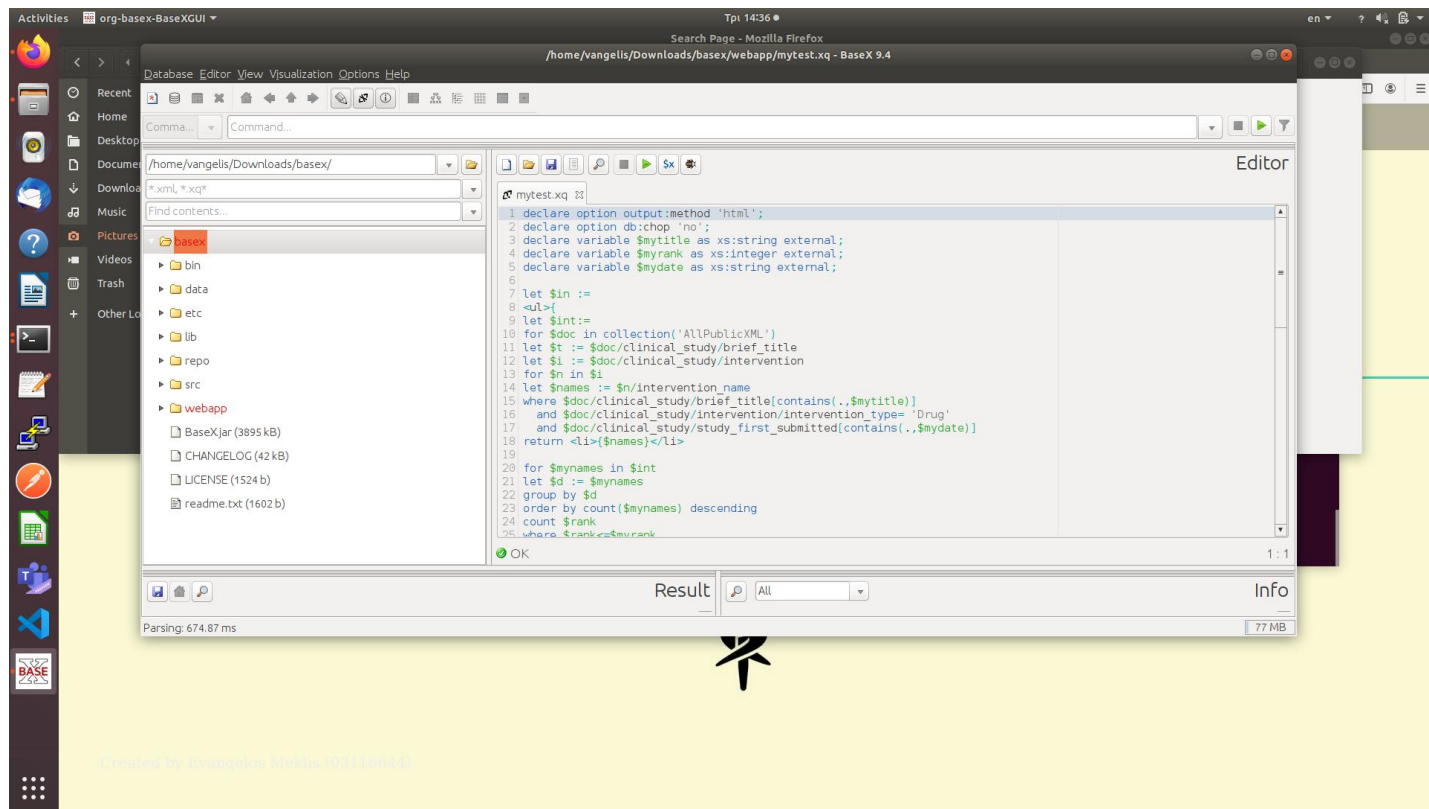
Activities org-basex-BaseXGUI ▾
Τρι 14:36 ●
en ▾
Search Page - Mozilla Firefox
/home/vangelis/Downloads/basex/webapp/mytest.xq - BaseX 9.4
Database Editor View Visualization Options Help
Recent
Home
Desktop
Documents
Downloads
Music
Pictures
Videos
Trash
Other Locations
Comma... Command...
/home/vangelis/Downloads/basex/
*.xml, *.xq*
Find contents...
basex
bin
data
etc
lib
repo
src
webapp
BaseX.jar (3895 kB)
CHANGELOG (42 kB)
LICENSE (1524 b)
readme.txt (1602 b)
Editor
mytest.xq
1 declare option output:method 'html';
2 declare option db:chop 'no';
3 declare variable $mytitle as xs:string external;
4 declare variable $myrank as xs:integer external;
5 declare variable $mydate as xs:string external;
6
7 let $in :=
8 <ul>{
9 let $int:=
10 for $doc in collection('AllPublicXML')
11 let $t := $doc/clinical_study/brief_title
12 let $i := $doc/clinical_study/intervention
13 for $n in $i
14 let $names := $n/intervention_name
15 where $doc/clinical_study/brief_title[contains(.,$mytitle)]
16 and $doc/clinical_study/intervention/intervention_type= 'Drug'
17 and $doc/clinical_study/study_first_submitted[contains(.,$mydate)]
18 return <li>{$names}</li>
19
20 for $mynames in $int
21 let $d := $mynames
22 group by $d
23 order by count($mynames) descending
24 count $rank
25 where $rank<=$myrank
OK
1 : 1
Result
All
Info
Parsing: 674.87 ms
77 MB
Created by Evangelos Mokis 1031106440